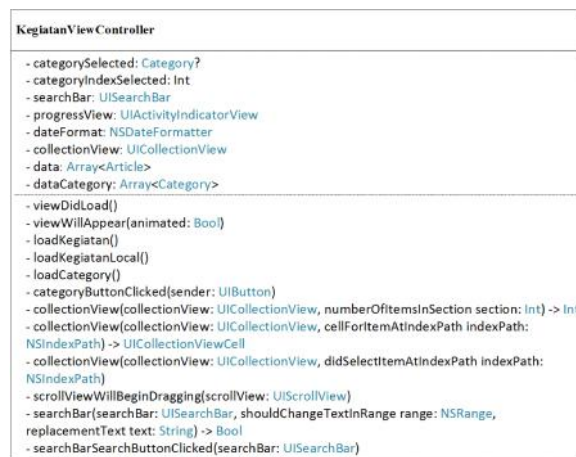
KegiatanViewController

- categorySelected: Category?
- categoryIndexSelected: Int
- searchBar: UISearchBar
- progressView: UIActivityIndicatorView
- dateFormat: NSDateFormatter
- collectionView: UICollectionView
- data: Array<Article>
- dataCategory: Array<Category>

- viewDidLoad()
- viewWillAppear(animated: Bool)
- loadKegiatan()
- loadKegiatanLocal()
- loadCategory()
- categoryButtonClicked(sender: UIButton)
- collectionView(collectionView: UICollectionView, numberOfItemsInSection section: Int) -> Int
- collectionView(collectionView: UICollectionView, cellForItemAtIndexPath indexPath: NSIndexPath) -> UICollectionViewCell
- collectionView(collectionView: UICollectionView, didSelectItemAtIndexPath indexPath: NSIndexPath)
- scrollViewWillBeginDragging(scrollView: UIScrollView)
- searchBar(searchBar: UISearchBar, shouldChangeTextInRange range: NSRange, replacementText text: String) -> Bool
- searchBarSearchButtonClicked(searchBar: UISearchBar)